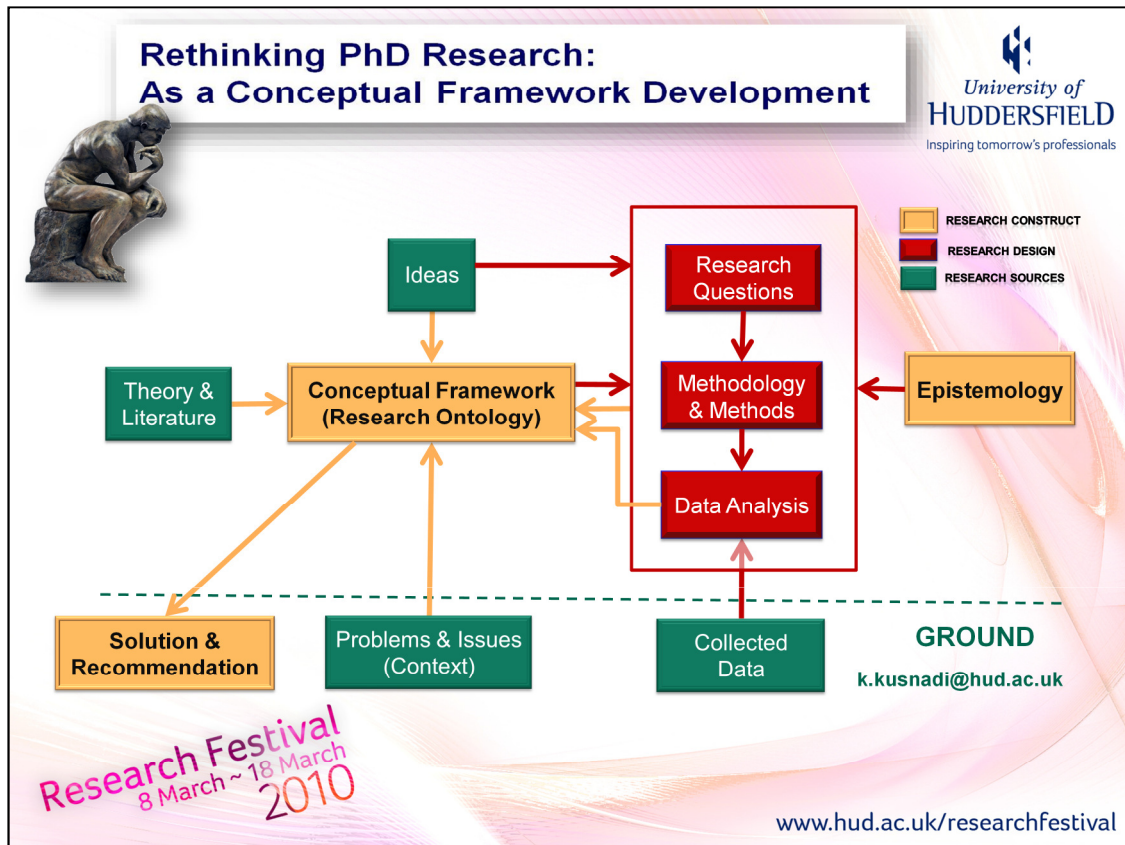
Rethinking PhD Research:
As a Conceptual Framework Development

University of HUDDERSFIELD
Inspiring tomorrow's professionals

RESEARCH CONSTRUCT
RESEARCH DESIGN
RESEARCH SOURCES

Ideas

Research Questions

Theory & Literature

Conceptual Framework (Research Ontology)

Methodology & Methods

Epistemology

Data Analysis

Solution & Recommendation

Problems & Issues (Context)

Collected Data

GROUND

k.kusnadi@hud.ac.uk

Research Festival
8 March ~ 18 March
2010

www.hud.ac.uk/researchfestival